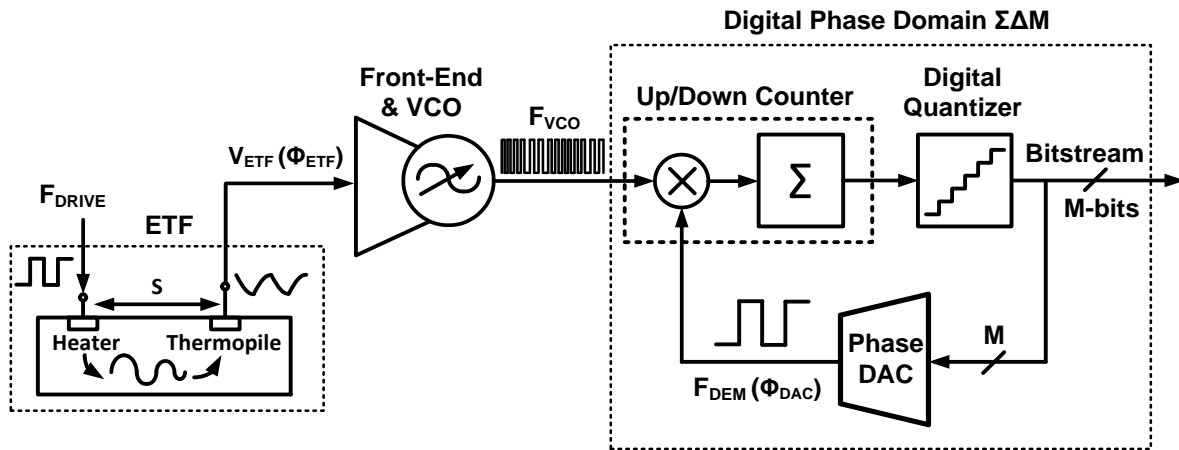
Digital Phase Domain ΣΔM

Front-End & VCO

$F_{VCO}$

Up/Down Counter

Digital Quantizer

$V_{ETF}$ ($\Phi_{ETF}$)

$F_{DRIVE}$

ETF

Σ

Bitstream

M-bits

S

Heater

Thermopile

Phase DAC

M

$F_{DEM}$ ($\Phi_{DAC}$)